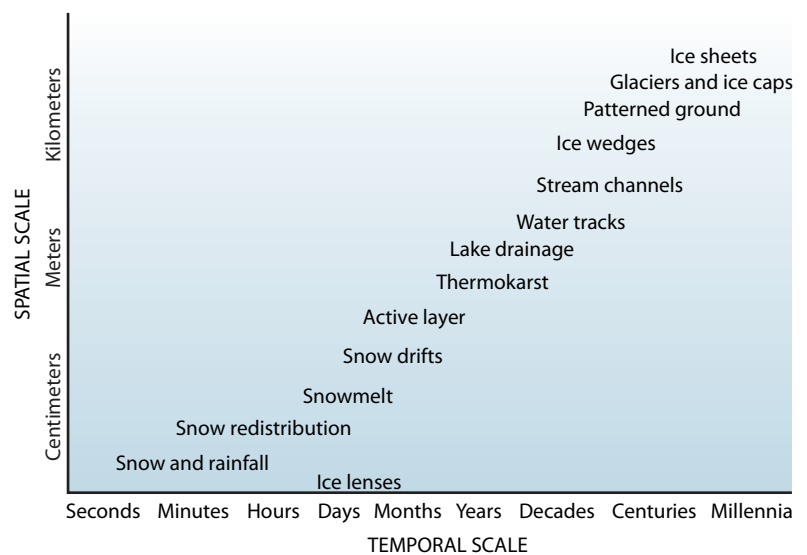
SPATIAL SCALE

Kilometers
Meters
Centimeters

Ice sheets
Glaciers and ice caps
Patterned ground
Ice wedges
Stream channels
Water tracks
Lake drainage
Thermokarst
Active layer
Snow drifts
Snowmelt
Snow redistribution
Snow and rainfall
Ice lenses

Seconds Minutes Hours Days Months Years Decades Centuries Millennia

TEMPORAL SCALE